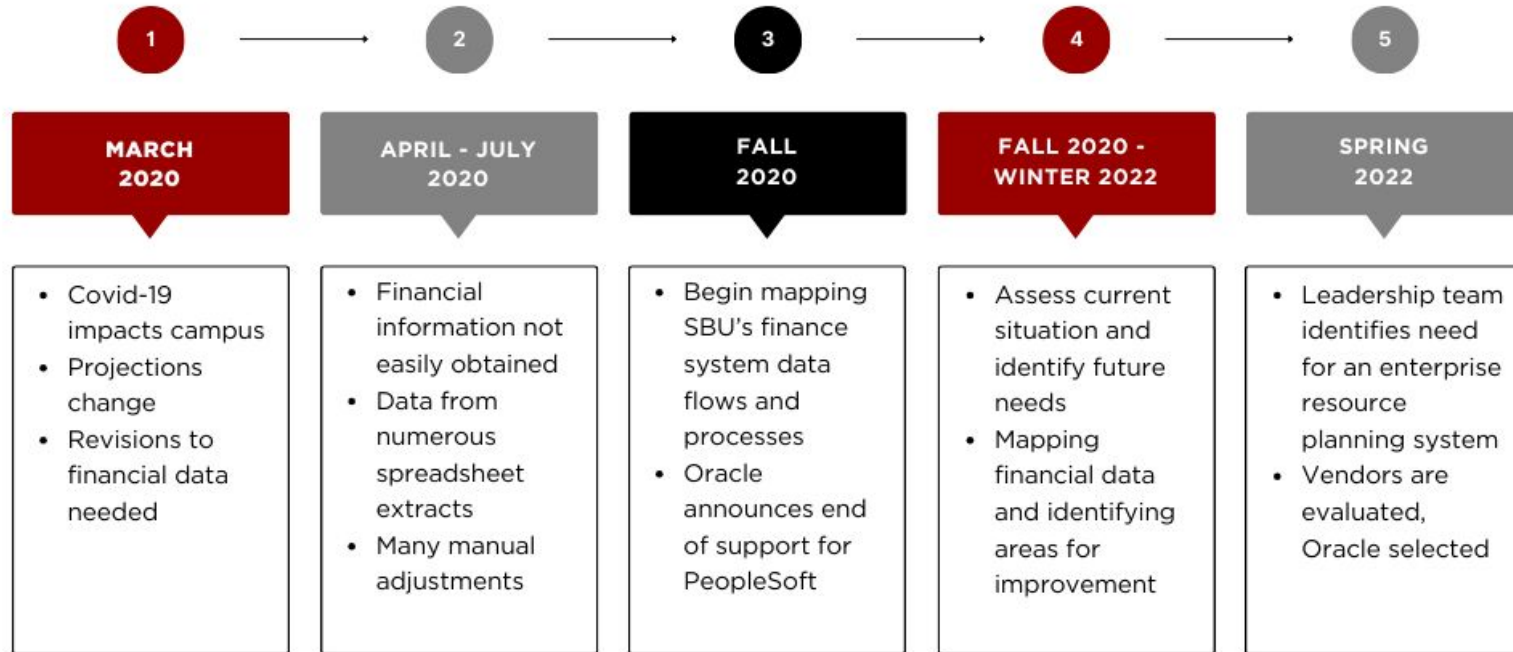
1

2

3

4

5

MARCH 2020

- Covid-19 impacts campus
- Projections change
- Revisions to financial data needed

APRIL - JULY 2020

- Financial information not easily obtained
- Data from numerous spreadsheet extracts
- Many manual adjustments

FALL 2020

- Begin mapping SBU's finance system data flows and processes
- Oracle announces end of support for PeopleSoft

FALL 2020 - WINTER 2022

- Assess current situation and identify future needs
- Mapping financial data and identifying areas for improvement

SPRING 2022

- Leadership team identifies need for an enterprise resource planning system
- Vendors are evaluated, Oracle selected